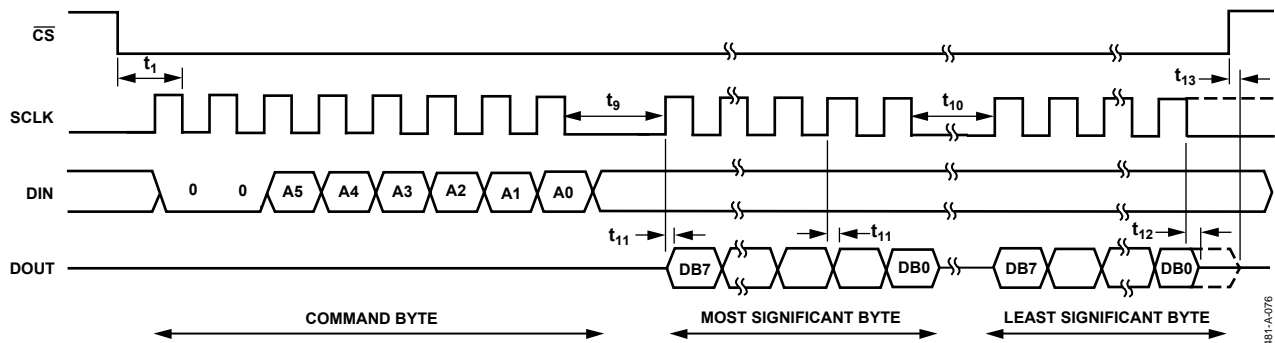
$\overline{CS}$

$t_1$

$t_{13}$

SCLK

$t_9$

$t_{10}$

DIN

0 0 A5 A4 A3 A2 A1 A0

$t_{11}$

$t_{11}$

$t_{12}$

DOUT

DB7 DB0 DB7 DB0

COMMAND BYTE

MOST SIGNIFICANT BYTE

LEAST SIGNIFICANT BYTE

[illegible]81-A-076